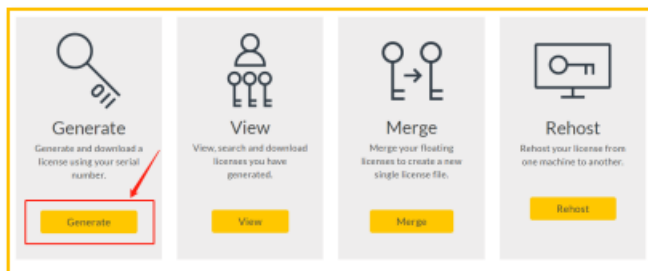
Generate

Generate and download a license using your serial number.

Generate

View

View, search and download licenses you have generated.

View

Merge

Merge your floating licenses to create a new single license file.

Merge

Rehost

Rehost your license from one machine to another.

Rehost